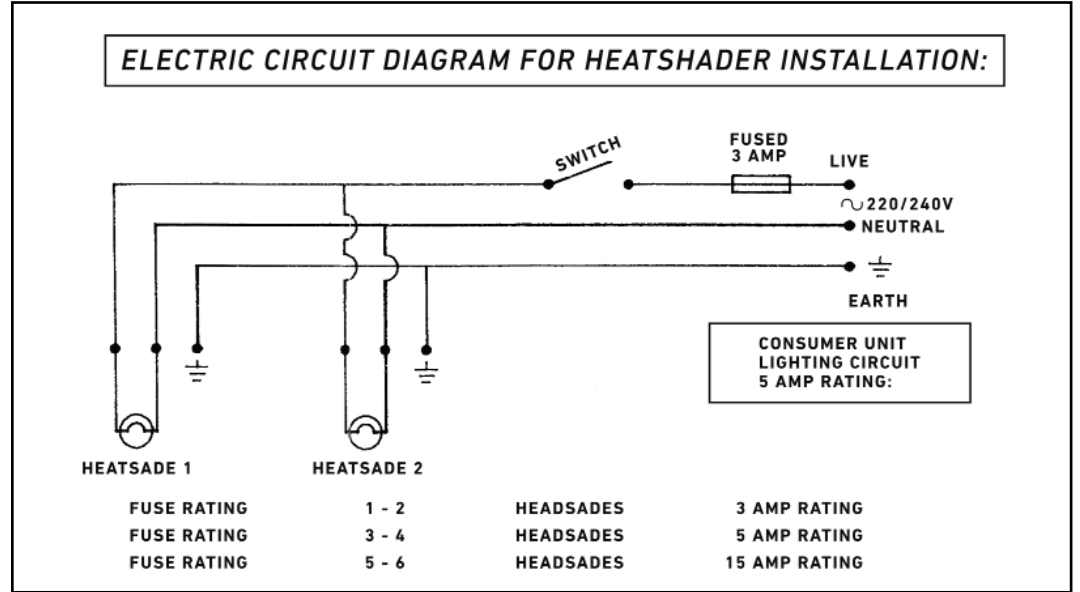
ELECTRIC CIRCUIT DIAGRAM FOR HEATSHADER INSTALLATION:

SWITCH

FUSED 3 AMP

LIVE

$\sim$220/240V

NEUTRAL

EARTH

CONSUMER UNIT LIGHTING CIRCUIT 5 AMP RATING:

HEATSADE 1

HEATSADE 2

| | | | |
|---|---|---|---|
| FUSE RATING | 1 - 2 | HEADSADES | 3 AMP RATING |
| FUSE RATING | 3 - 4 | HEADSADES | 5 AMP RATING |
| FUSE RATING | 5 - 6 | HEADSADES | 15 AMP RATING |